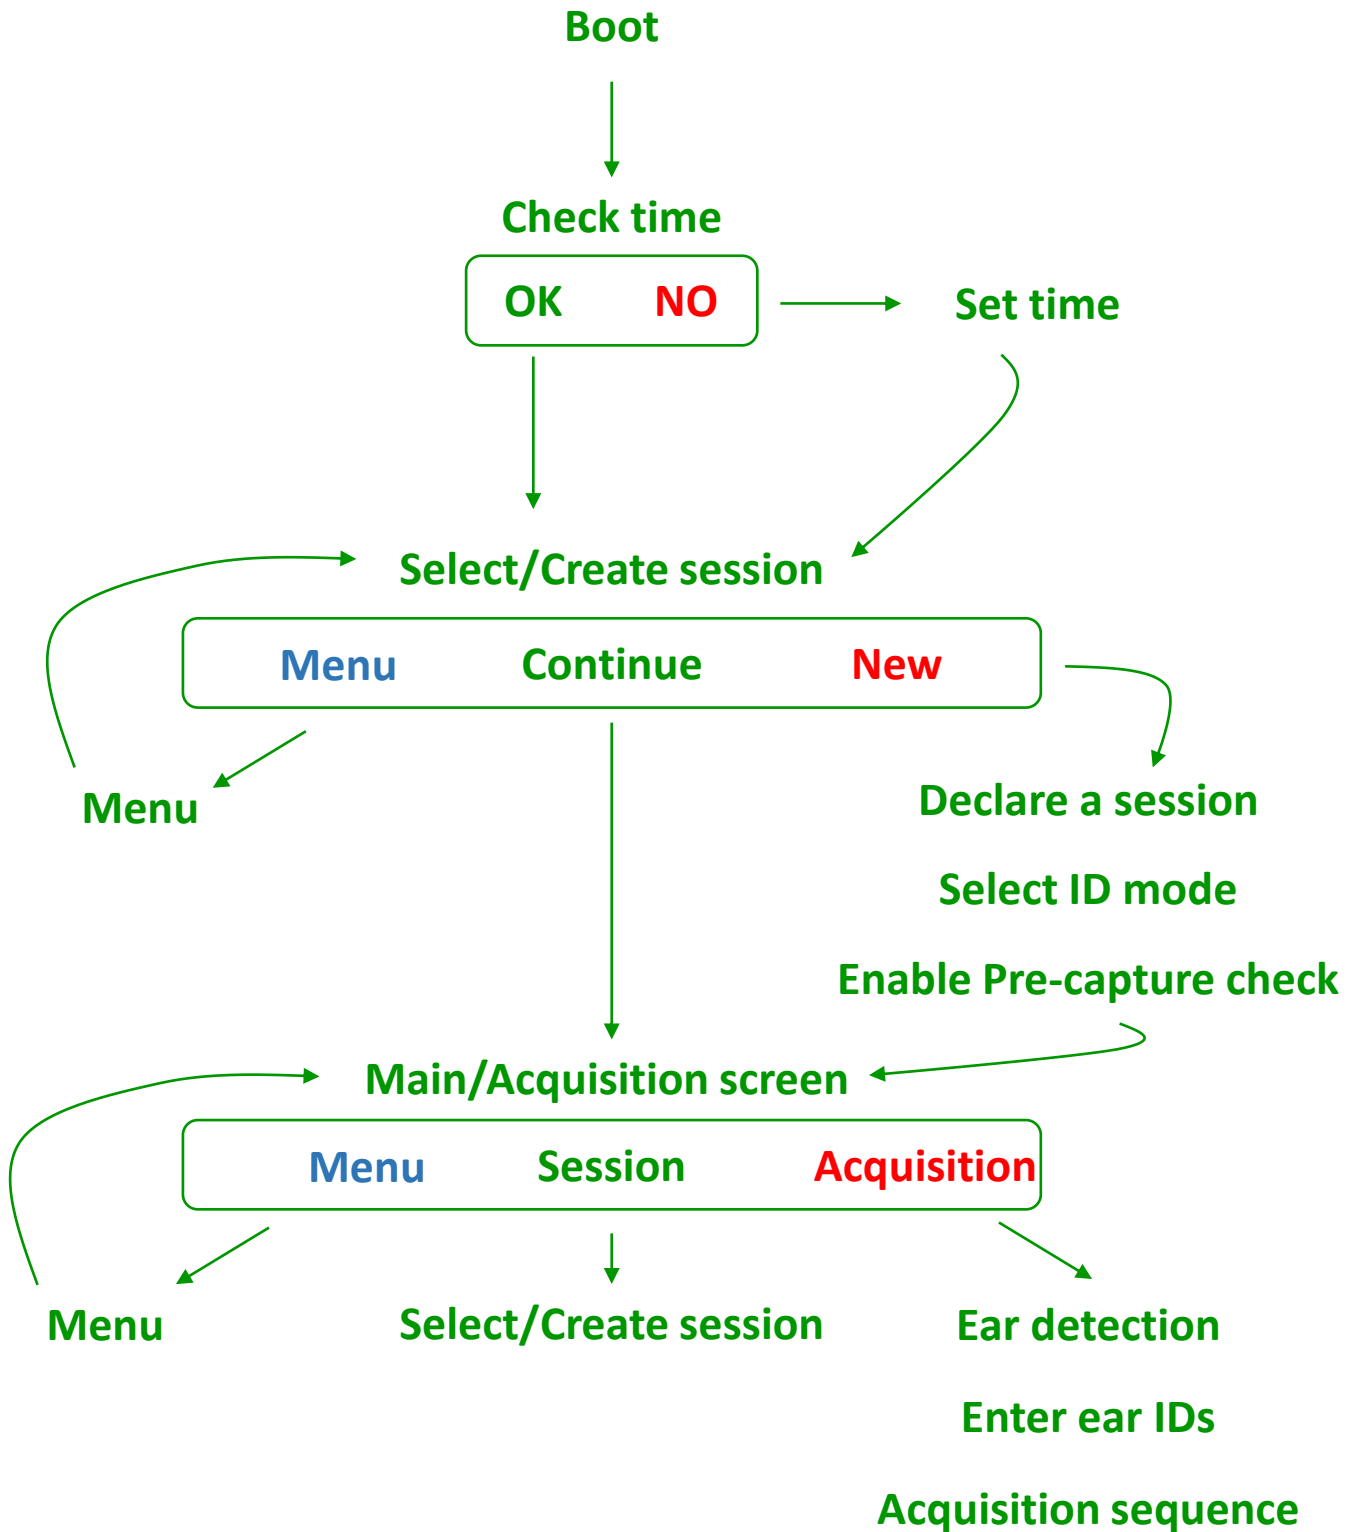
Boot

Check time

OK NO

Set time

Select/Create session

Menu Continue New

Menu

Declare a session

Select ID mode

Enable Pre-capture check

Main/Acquisition screen

Menu Session Acquisition

Menu

Select/Create session

Ear detection

Enter ear IDs

Acquisition sequence